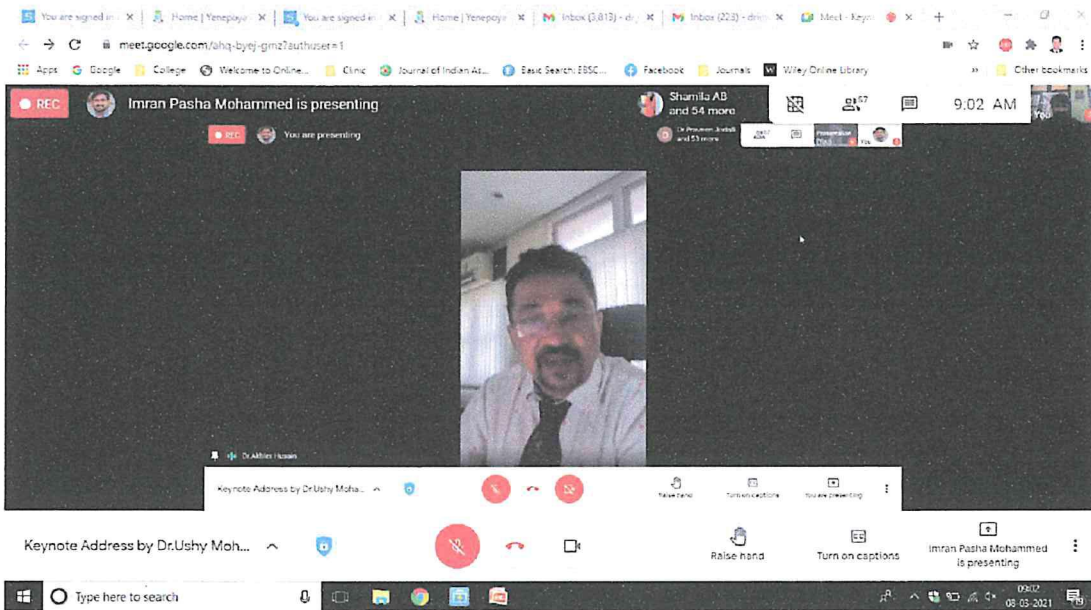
You are signed in | Home | Yenepoya | You are signed in | Home | Yenepoya | Inbox (3,813) | Inbox (223) | Meet - Keynote

meet.google.com/ahq-byej-gmz?authuser=1

Apps Google College Welcome to Online... Clinic Journal of Indian As... Basic Search: EBSC... Facebook Journals Wiley Online Library Other bookmarks

REC Imran Pasha Mohammed is presenting

Shamila AB and 54 more

57

9:02 AM

You

REC You are presenting

Dr Praveen Jodalli and 53 more

Presentation

You

Dr.Akhter Husain

Keynote Address by Dr.Ushy Moha...

Raise hand Turn on captions You are presenting

Keynote Address by Dr.Ushy Moh...

Raise hand

Turn on captions

Imran Pasha Mohammed is presenting

Type here to search

09:02
08-03-2021